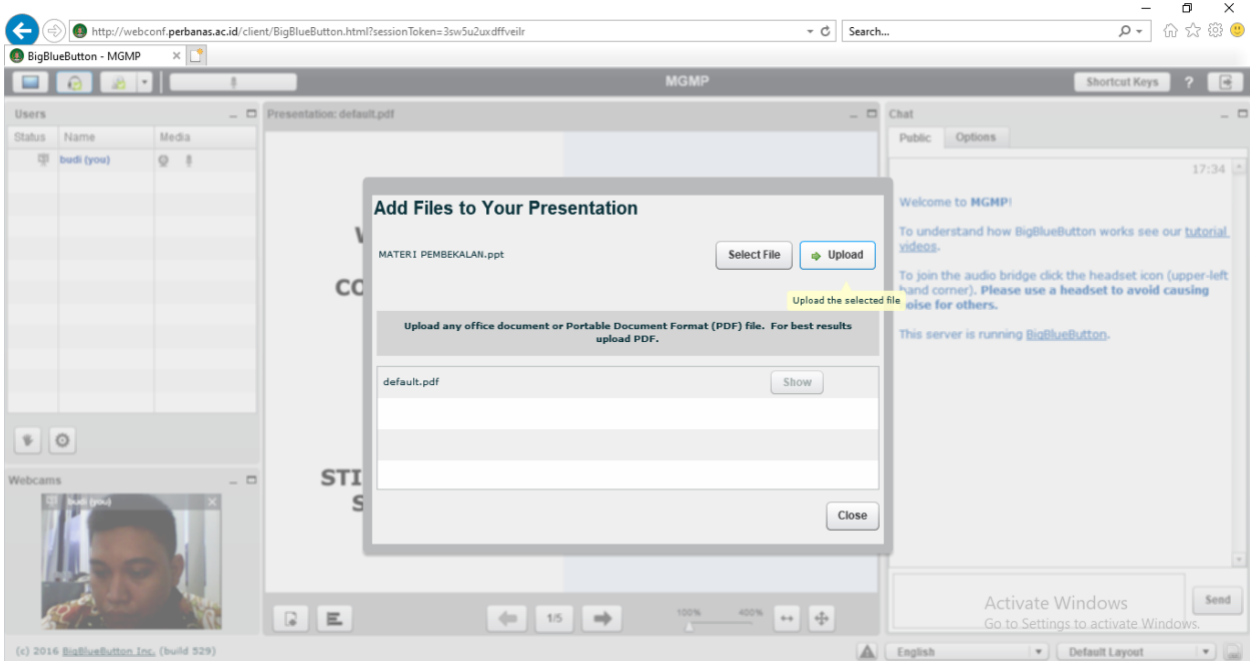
http://webconf.perbanas.ac.id/client/BigBlueButton.html?sessionToken=3sw5u2uxdffveilr
Search...
BigBlueButton - MGMP
MGMP
Shortcut Keys
?
Users
Status Name Media
budi (you)
Presentation: default.pdf
Chat
Public Options
17:34
Welcome to MGMP!
To understand how BigBlueButton works see our tutorial videos.
To join the audio bridge click the headset icon (upper-left hand corner). Please use a headset to avoid causing noise for others.
This server is running BigBlueButton.
Add Files to Your Presentation
MATERI PEMBEKALAN.ppt
Select File
Upload
Upload the selected file
Upload any office document or Portable Document Format (PDF) file. For best results upload PDF.
default.pdf
Show
Close
W
CO
STI
S
Webcams
budi (you)
1/5
100% 400%
Activate Windows
Go to Settings to activate Windows.
Send
(c) 2016 BigBlueButton Inc. (build 529)
English
Default Layout